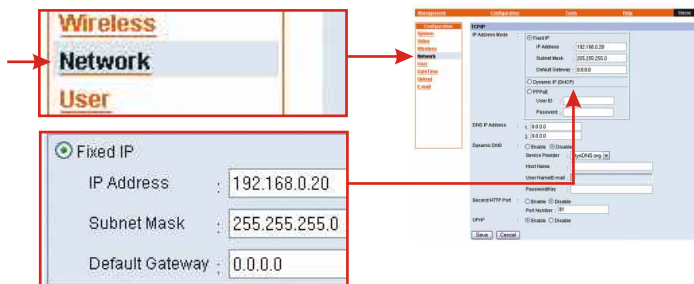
Wireless
Network
User

Fixed IP
IP Address : 192.168.0.20
Subnet Mask : 255.255.255.0
Default Gateway : 0.0.0.0

Management Configuration Tools Help
Configuration
System
Video
Wireless
Network
User
Date/Time
Upload
E-mail
TCP/IP
IP Address Mode : Fixed IP
IP Address : 192.168.0.20
Subnet Mask : 255.255.255.0
Default Gateway : 0.0.0.0
Dynamic IP (DHCP)
PPPoE
User ID :
Password :
DNS IP Address : 1. 0.0.0.0
2. 0.0.0.0
Dynamic DNS : Enable Disable
Service Provider : DynDNS.org
Host Name :
User Name/E-mail :
Password/Key :
Second HTTP Port : Enable Disable
Port Number : 81
UPnP : Enable Disable
Save Cancel